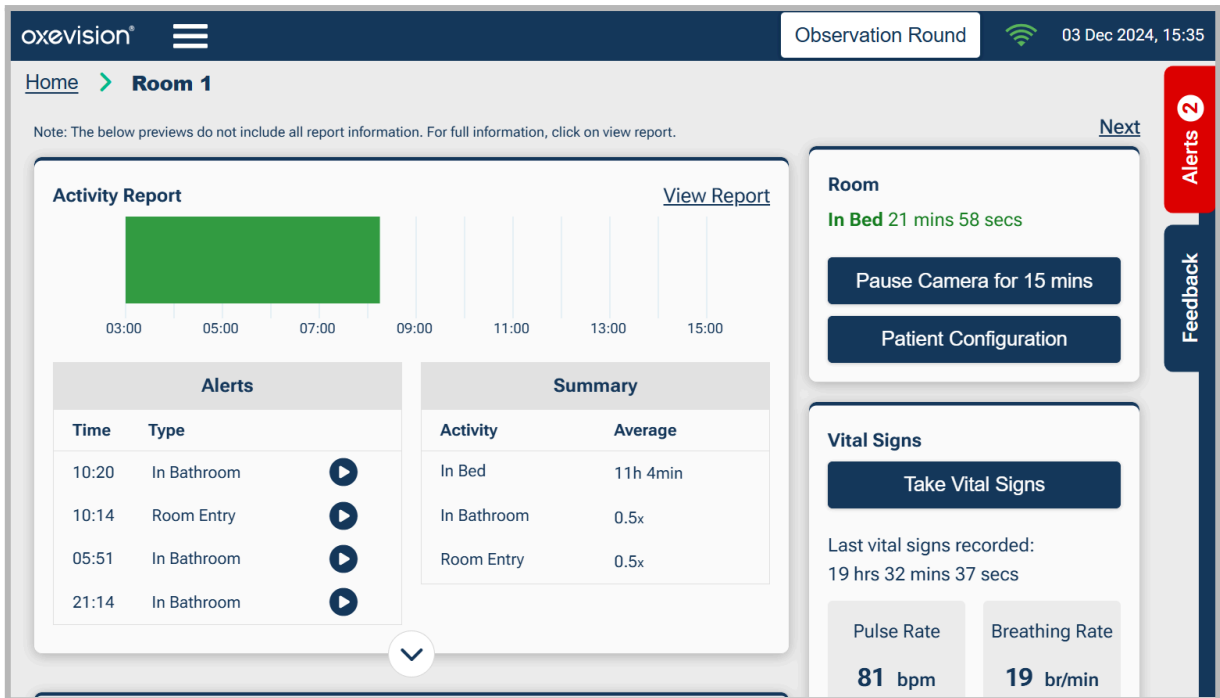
oxevision®

Observation Round

03 Dec 2024, 15:35

Home > Room 1

Note: The below previews do not include all report information. For full information, click on view report.

Next

Alerts 2

Feedback

Activity Report

View Report

03:00 05:00 07:00 09:00 11:00 13:00 15:00

| Alerts | |
|---|---|
| Time | Type |
| 10:20 | In Bathroom |
| 10:14 | Room Entry |
| 05:51 | In Bathroom |
| 21:14 | In Bathroom |

| Summary | |
|---|---|
| Activity | Average |
| In Bed | 11h 4min |
| In Bathroom | 0.5x |
| Room Entry | 0.5x |

Room

In Bed 21 mins 58 secs

Pause Camera for 15 mins

Patient Configuration

Vital Signs

Take Vital Signs

Last vital signs recorded:
19 hrs 32 mins 37 secs

Pulse Rate
81 bpm

Breathing Rate
19 br/min